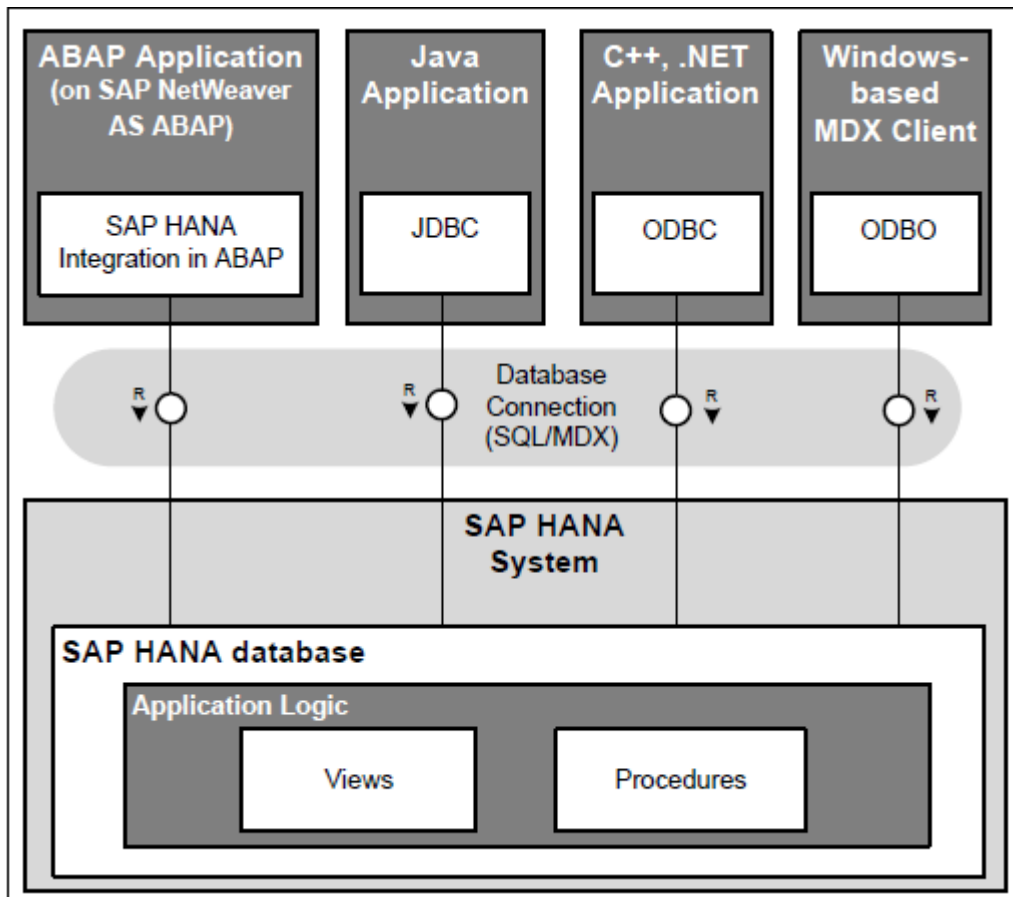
ABAP Application (on SAP NetWeaver AS ABAP)

SAP HANA Integration in ABAP

Java Application

JDBC

C++, .NET Application

ODBC

Windows-based MDX Client

ODBO

R

R

Database Connection (SQL/MDX)

R

R

SAP HANA System

SAP HANA database

Application Logic

Views

Procedures